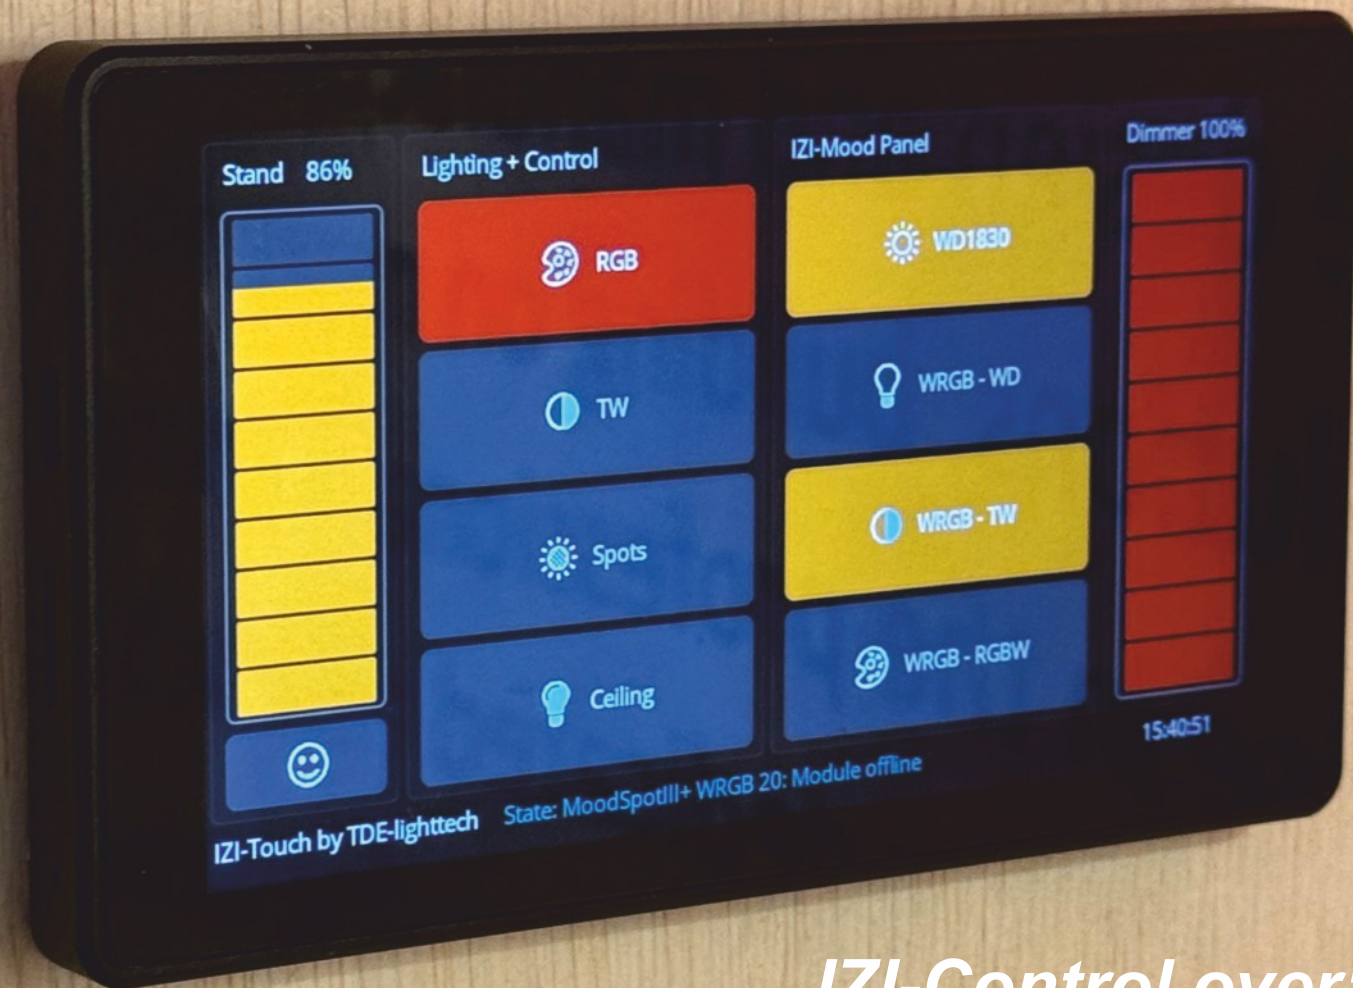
Stand 86%

Lighting + Control

RGB

TW

Spots

Ceiling

IZI-Mood Panel

WD1830

WRGB - WD

WRGB - TW

WRGB - RGBW

Dimmer 100%

15:40:51

IZI-Touch by TDE-lighttech

State: MoodSpotIII+ WRGB 20: Module offline

IZI-Control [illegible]